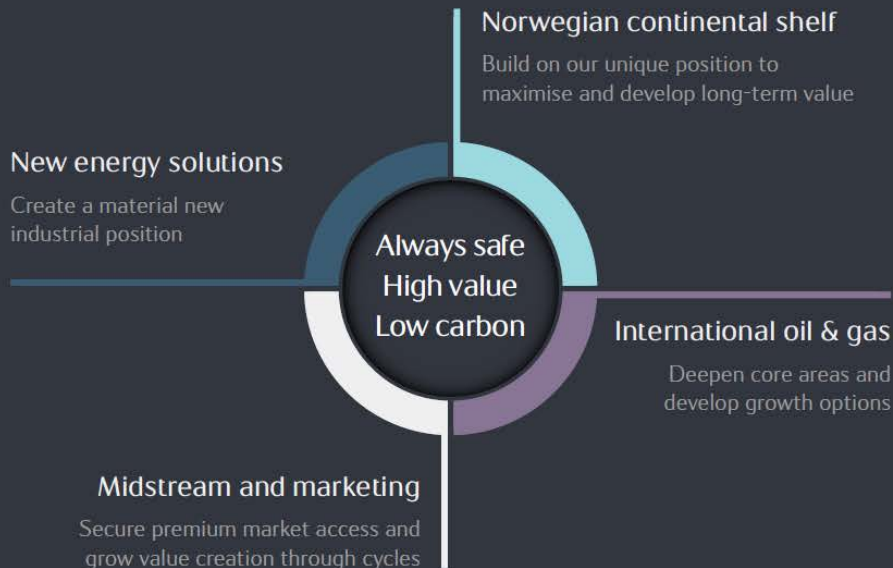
Norwegian continental shelf

Build on our unique position to maximise and develop long-term value

New energy solutions

Create a material new industrial position

Always safe
High value
Low carbon

International oil & gas

Deepen core areas and develop growth options

Midstream and marketing

Secure premium market access and grow value creation through cycles